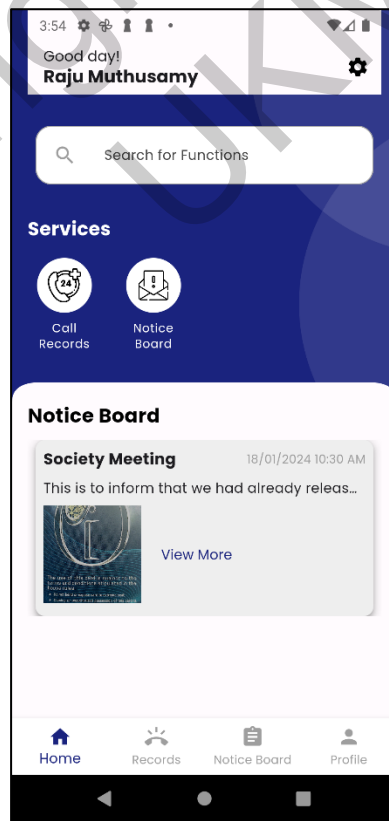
3:54

Good day!
Raju Muthusamy

Search for Functions

Services

24

Call Records

Notice Board

Notice Board

Society Meeting 18/01/2024 10:30 AM

This is to inform that we had already releas...

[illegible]

View More

Home

Records

Notice Board

Profile